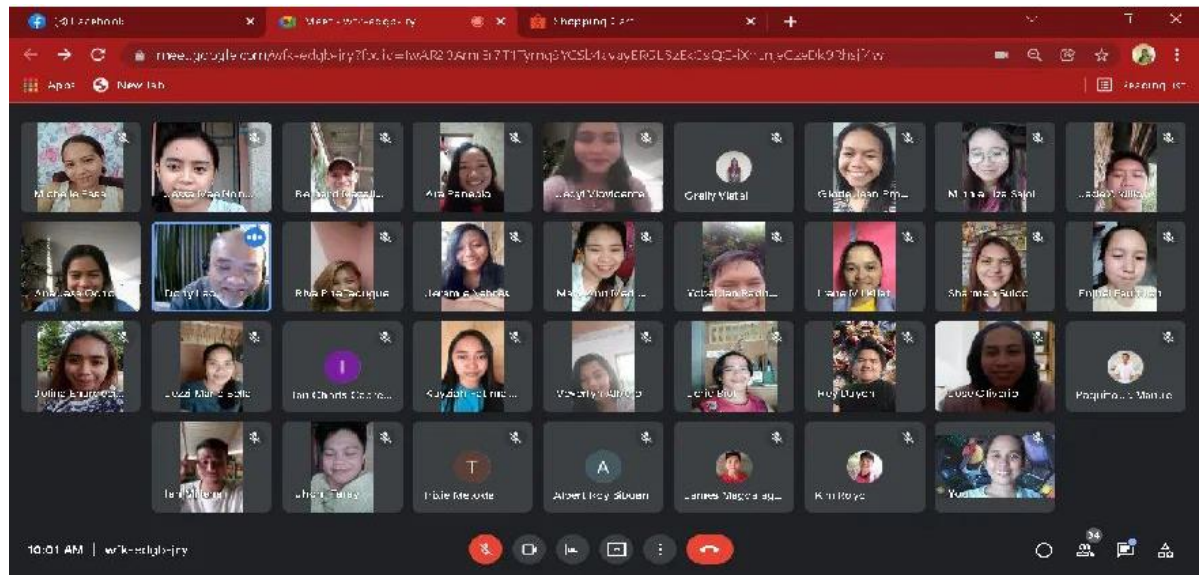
(3) Facebook ×
Meet - wfk-edgb-jry ×
Shopping Cart ×
+

meet.google.com/wfk-edgb-jry?fbclid=IwAR2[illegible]

Apps New Tab Reading list

Michelle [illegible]
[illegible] Mae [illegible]
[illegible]
Ara Panesalo
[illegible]
Gretty Vistal
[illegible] Jean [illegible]
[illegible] Salol
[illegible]
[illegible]
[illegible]
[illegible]
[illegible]
Mary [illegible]
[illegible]
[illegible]
Shaina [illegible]
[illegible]
Joline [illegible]
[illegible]
Ian Charls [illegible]
Kaydon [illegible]
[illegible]
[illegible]
Roy Duyon
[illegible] Oliverio
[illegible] Manuel
Ian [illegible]
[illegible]
Fiabe Melouie
Albert Roy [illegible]
James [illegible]
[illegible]
You

T
A
I

10:01 AM | wfk-edgb-jry

34